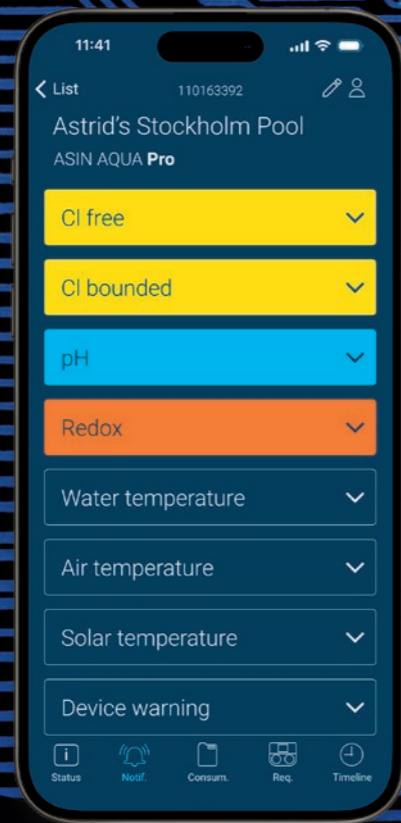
11:41

List 110163392

Astrid's Stockholm Pool
ASIN AQUA **Pro**

Cl free

Cl bounded

pH

Redox

Water temperature

Air temperature

Solar temperature

Device warning

Status Notif. Consum. Req. Timeline